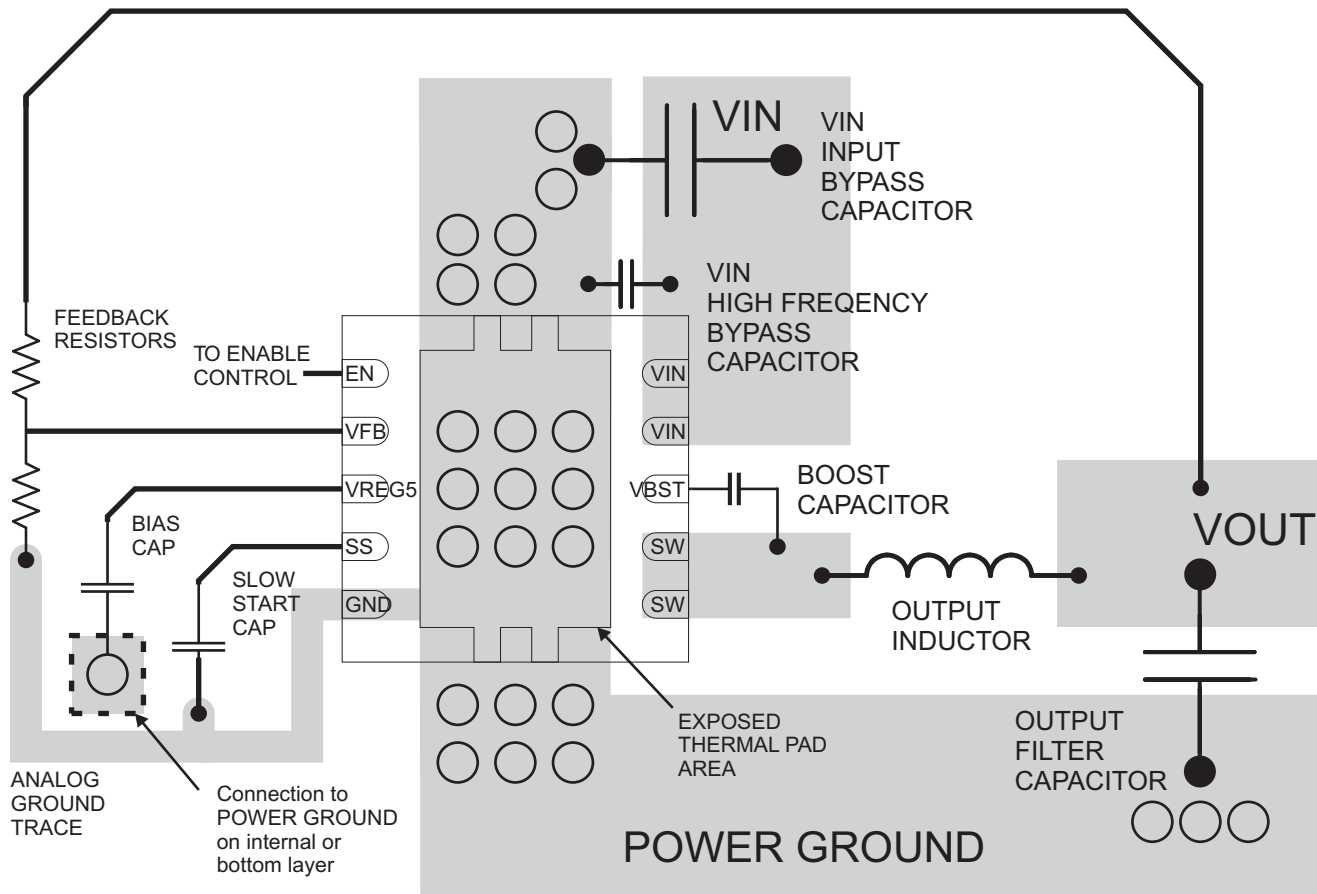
VIN

VIN
INPUT
BYPASS
CAPACITOR

VIN
HIGH FREQENCY
BYPASS
CAPACITOR

FEEDBACK
RESISTORS

TO ENABLE
CONTROL

EN
VFB
VREG5
SS
GND

VIN
VIN
VBST
SW
SW

BOOST
CAPACITOR

VOUT

BIAS
CAP

SLOW
START
CAP

OUTPUT
INDUCTOR

EXPOSED
THERMAL PAD
AREA

OUTPUT
FILTER
CAPACITOR

ANALOG
GROUND
TRACE

Connection to
POWER GROUND
on internal or
bottom layer

POWER GROUND